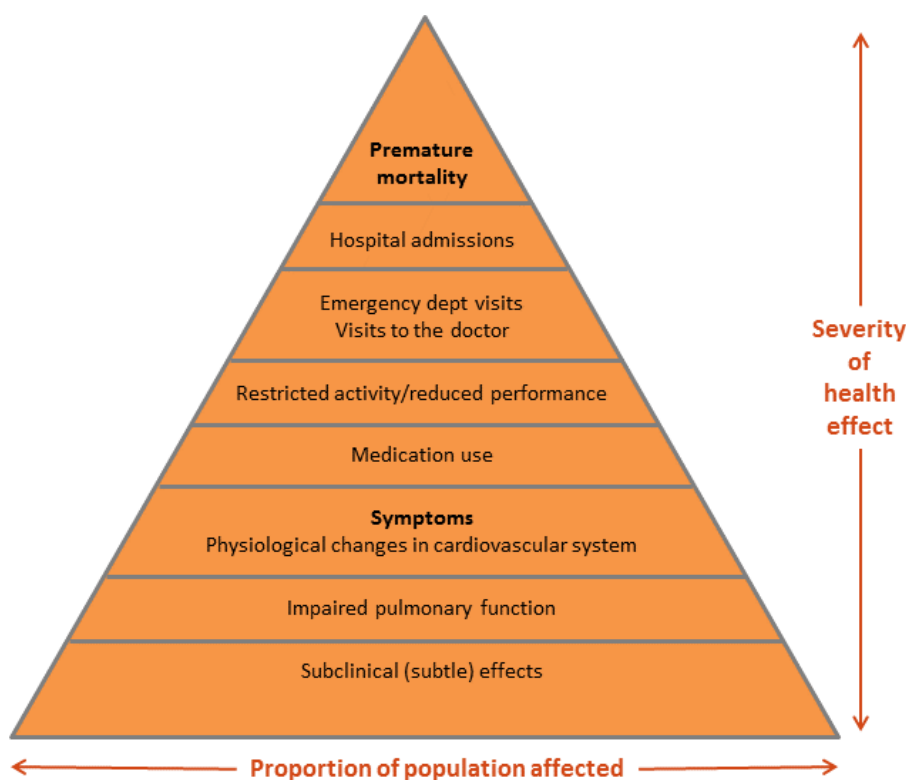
Premature mortality

Hospital admissions

Emergency dept visits
Visits to the doctor

Restricted activity/reduced performance

Medication use

Symptoms
Physiological changes in cardiovascular system

Impaired pulmonary function

Subclinical (subtle) effects

Severity of health effect

Proportion of population affected